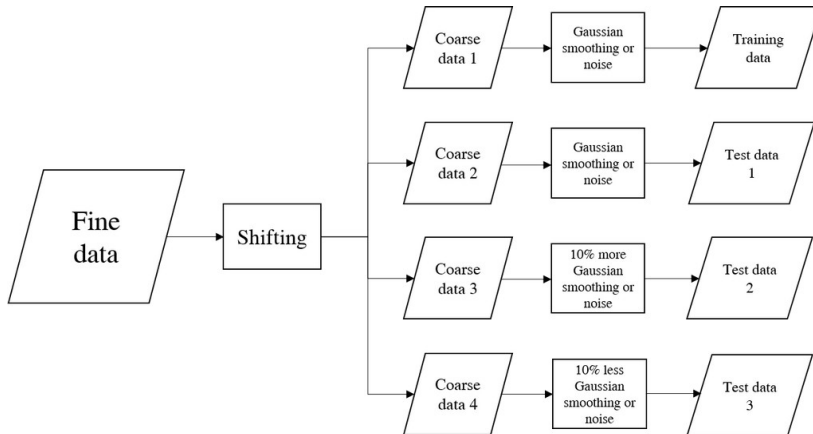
Fine data

Shifting

Coarse data 1

Gaussian smoothing or noise

Training data

Coarse data 2

Gaussian smoothing or noise

Test data 1

Coarse data 3

10% more Gaussian smoothing or noise

Test data 2

Coarse data 4

10% less Gaussian smoothing or noise

Test data 3